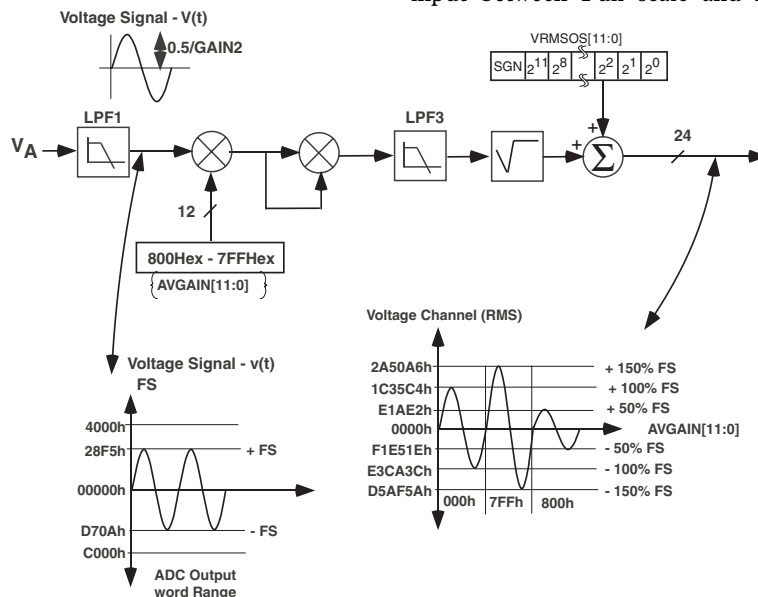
input between Full-scale and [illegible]

Voltage Signal - V(t)

0.5/GAIN2

VRMSOS[11:0]

SGN $2^{11}$ $2^{8}$ $2^{2}$ $2^{1}$ $2^{0}$

LPF1

$V_A$

LPF3

+

+

$\Sigma$

24

12

800Hex - 7FFHex

AVGAIN[11:0]

Voltage Channel (RMS)

2A50A6h

+ 150% FS

1C35C4h

+ 100% FS

E1AE2h

+ 50% FS

0000h

AVGAIN[11:0]

F1E51Eh

- 50% FS

E3CA3Ch

- 100% FS

D5AF5Ah

- 150% FS

000h

7FFh

800h

Voltage Signal - v(t)

FS

4000h

28F5h

+ FS

00000h

D70Ah

- FS

C000h

ADC Output word Range